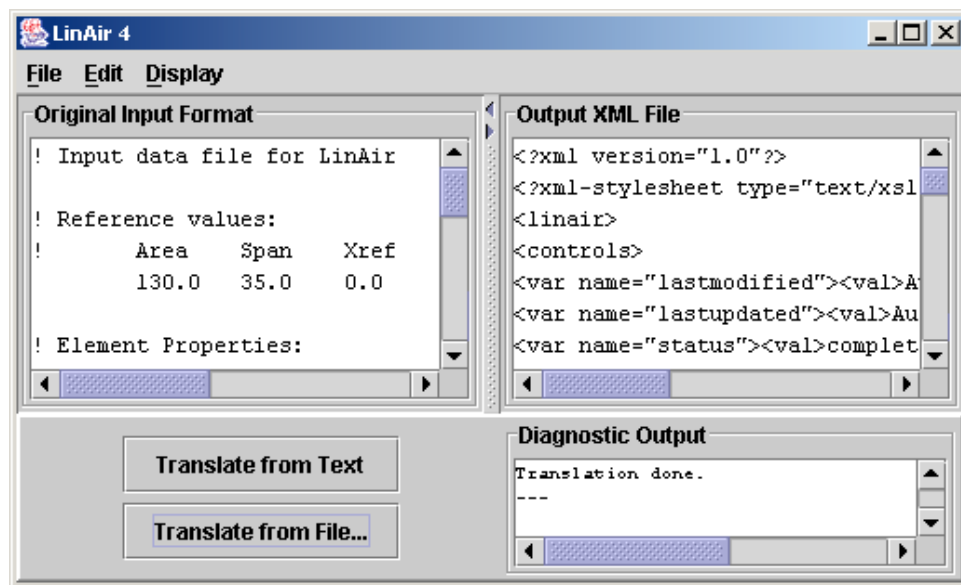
LinAir 4

File Edit Display

Original Input Format

! Input data file for LinAir

! Reference values:
! Area Span Xref
130.0 35.0 0.0

! Element Properties:

Output XML File

<?xml version="1.0"?>
<?xml-stylesheet type="text/xsl
<linair>
<controls>
<var name="lastmodified"><val>A
<var name="lastupdated"><val>Au
<var name="status"><val>complet

Translate from Text

Translate from File...

Diagnostic Output

Translation done.
---